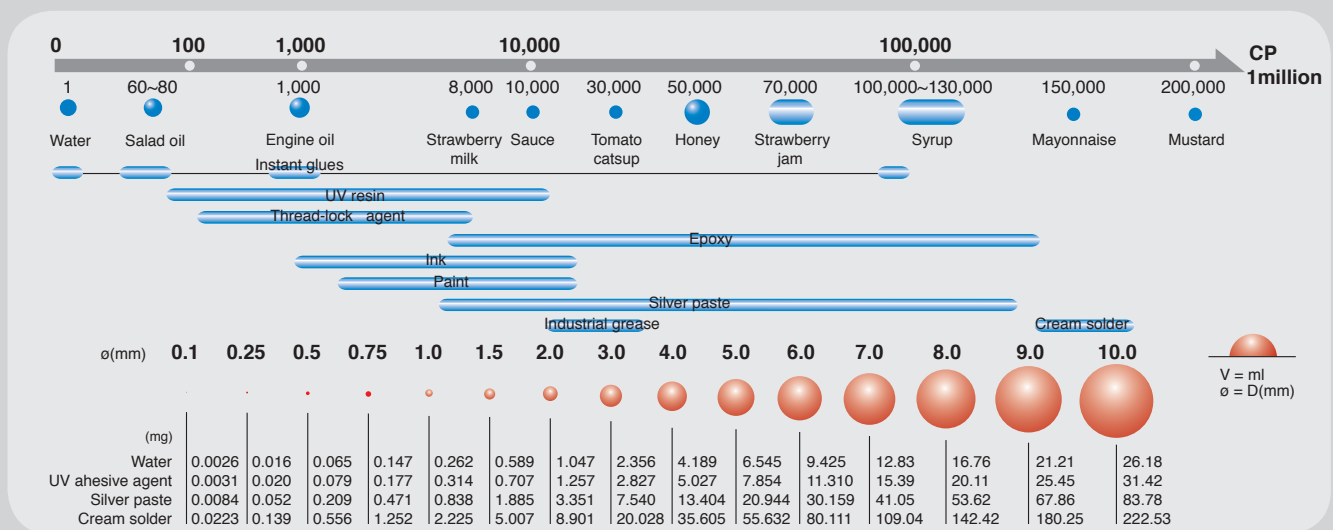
0 100 1,000 10,000 100,000 CP 1million

1 60~80 1,000 8,000 10,000 30,000 50,000 70,000 100,000~130,000 150,000 200,000

Water Salad oil Engine oil Strawberry milk Sauce Tomato catsup Honey Strawberry jam Syrup Mayonnaise Mustard

Instant glues
UV resin
Thread-lock agent
Epoxy
Ink
Paint
Silver paste
Industrial grease
Cream solder

ø(mm) 0.1 0.25 0.5 0.75 1.0 1.5 2.0 3.0 4.0 5.0 6.0 7.0 8.0 9.0 10.0

V = ml
ø = D(mm)

| (mg) | | | | | | | | | | | | | | | |
|---|---|---|---|---|---|---|---|---|---|---|---|---|---|---|---|
| Water | 0.0026 | 0.016 | 0.065 | 0.147 | 0.262 | 0.589 | 1.047 | 2.356 | 4.189 | 6.545 | 9.425 | 12.83 | 16.76 | 21.21 | 26.18 |
| UV ahesive agent | 0.0031 | 0.020 | 0.079 | 0.177 | 0.314 | 0.707 | 1.257 | 2.827 | 5.027 | 7.854 | 11.310 | 15.39 | 20.11 | 25.45 | 31.42 |
| Silver paste | 0.0084 | 0.052 | 0.209 | 0.471 | 0.838 | 1.885 | 3.351 | 7.540 | 13.404 | 20.944 | 30.159 | 41.05 | 53.62 | 67.86 | 83.78 |
| Cream solder | 0.0223 | 0.139 | 0.556 | 1.252 | 2.225 | 5.007 | 8.901 | 20.028 | 35.605 | 55.632 | 80.111 | 109.04 | 142.42 | 180.25 | 222.53 |